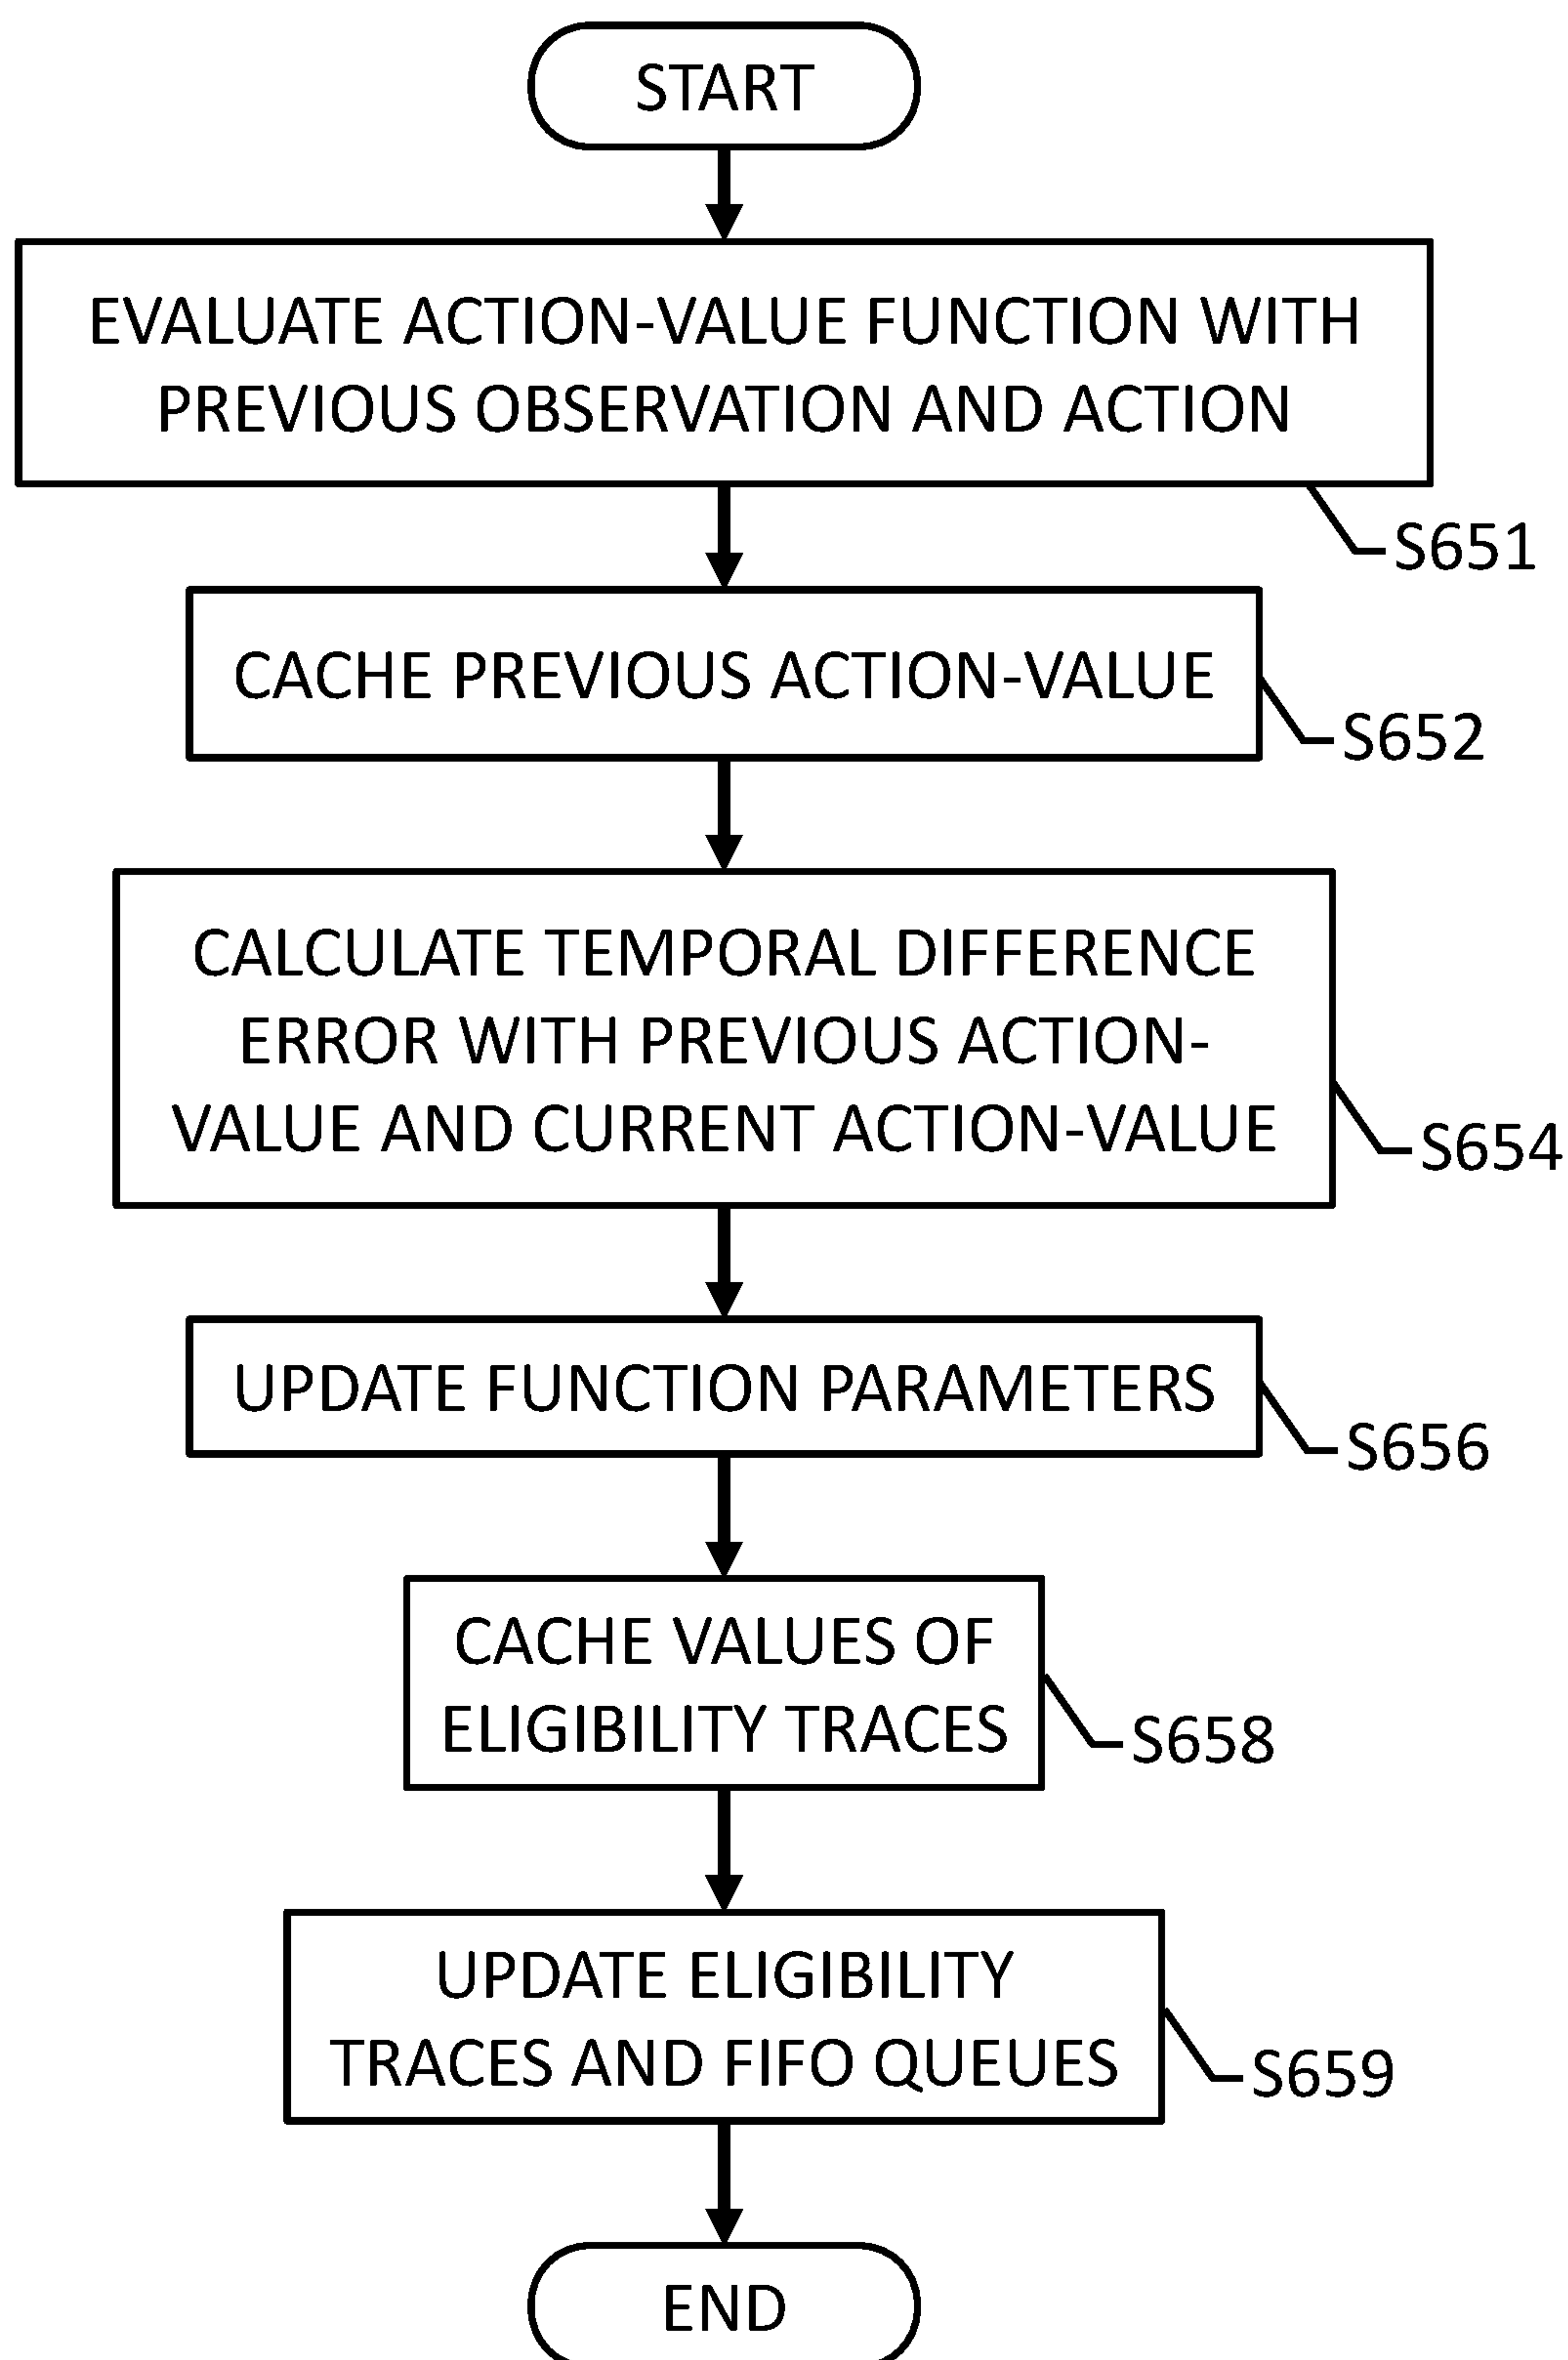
START

EVALUATE ACTION-VALUE FUNCTION WITH PREVIOUS OBSERVATION AND ACTION

S651

CACHE PREVIOUS ACTION-VALUE

S652

CALCULATE TEMPORAL DIFFERENCE ERROR WITH PREVIOUS ACTION-VALUE AND CURRENT ACTION-VALUE

S654

UPDATE FUNCTION PARAMETERS

S656

CACHE VALUES OF ELIGIBILITY TRACES

S658

UPDATE ELIGIBILITY TRACES AND FIFO QUEUES

S659

END